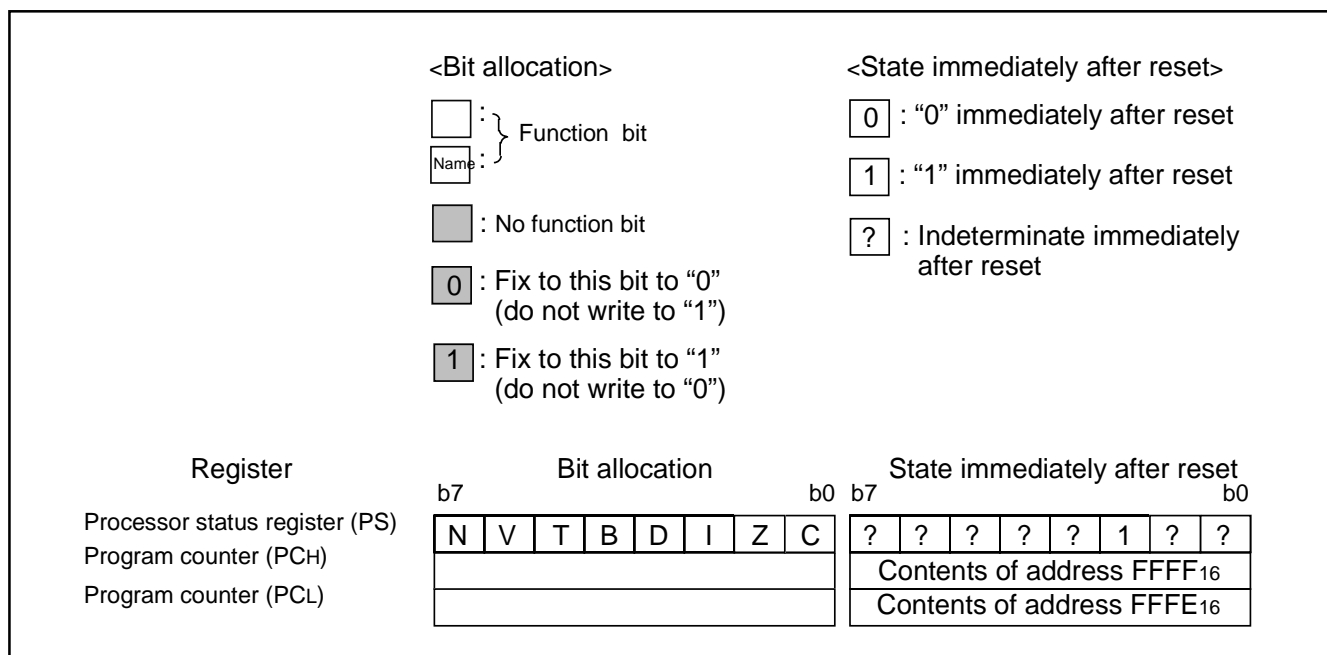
<Bit allocation>

: Function bit
Name :

: No function bit

0 : Fix to this bit to "0" (do not write to "1")

1 : Fix to this bit to "1" (do not write to "0")

<State immediately after reset>

0 : "0" immediately after reset

1 : "1" immediately after reset

? : Indeterminate immediately after reset

Register

Processor status register (PS)
Program counter (PCH)
Program counter (PCL)

Bit allocation

b7 b0

| N | V | T | B | D | I | Z | C |
|---|---|---|---|---|---|---|---|
| | | | | | | | |
| | | | | | | | |

State immediately after reset

b7 b0

| ? | ? | ? | ? | ? | 1 | ? | ? |
|---|---|---|---|---|---|---|---|
| Contents of address $FFFF_{16}$ | | | | | | | |
| Contents of address $FFFE_{16}$ | | | | | | | |